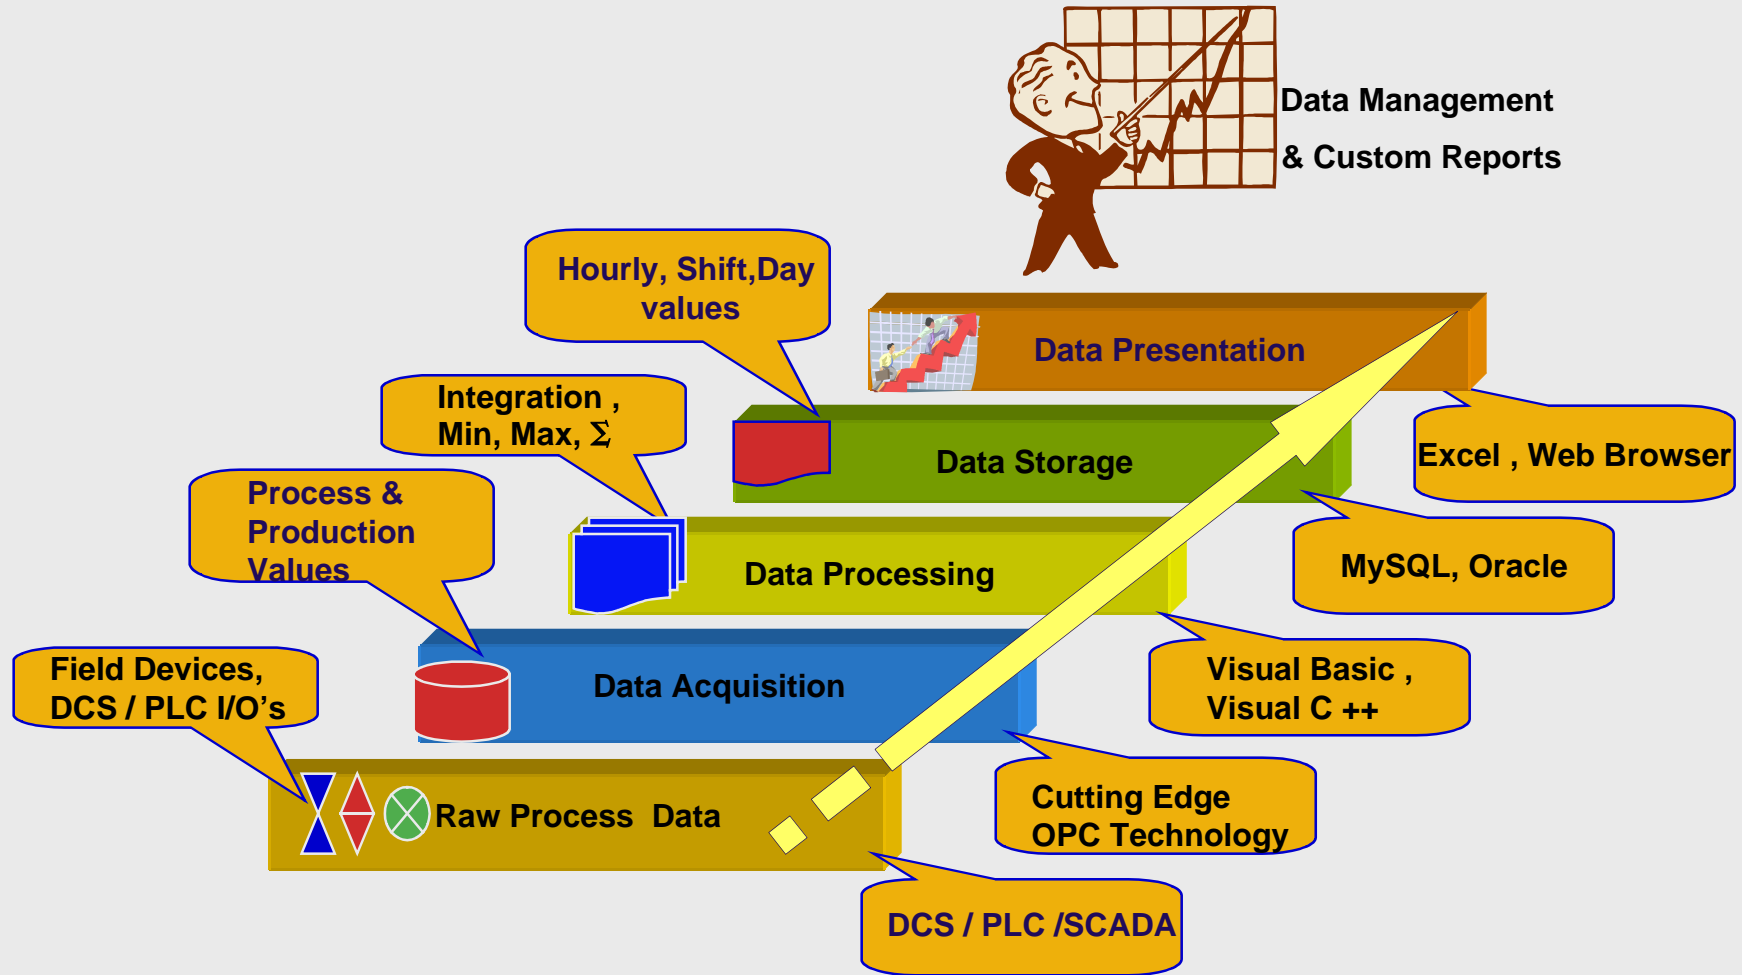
Data Management
& Custom Reports

Hourly, Shift,Day values

Data Presentation

Integration , Min, Max, $\Sigma$

Data Storage

Excel , Web Browser

Process & Production Values

Data Processing

MySQL, Oracle

Field Devices, DCS / PLC I/O's

Data Acquisition

Visual Basic , Visual C ++

Raw Process Data

Cutting Edge OPC Technology

DCS / PLC /SCADA